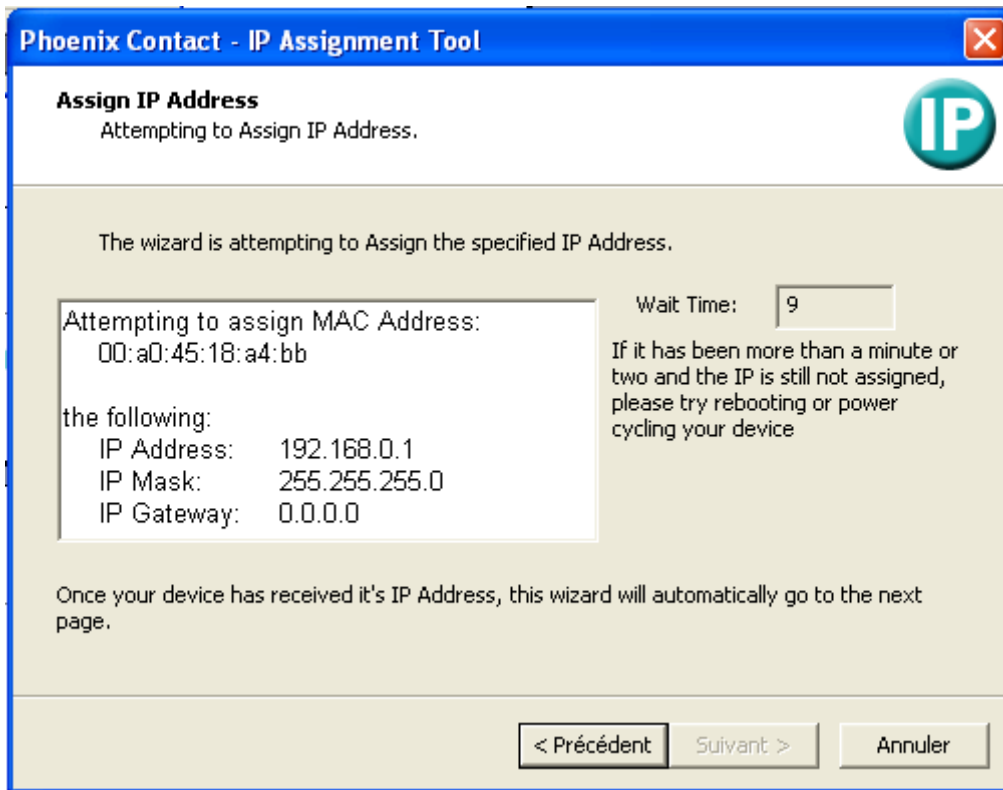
Phoenix Contact - IP Assignment Tool

Assign IP Address
Attempting to Assign IP Address.

IP

The wizard is attempting to Assign the specified IP Address.

Attempting to assign MAC Address:
00:a0:45:18:a4:bb

the following:
IP Address: 192.168.0.1
IP Mask: 255.255.255.0
IP Gateway: 0.0.0.0

Wait Time: 9

If it has been more than a minute or two and the IP is still not assigned, please try rebooting or power cycling your device

Once your device has received it's IP Address, this wizard will automatically go to the next page.

< Précédent
Suivant >
Annuler